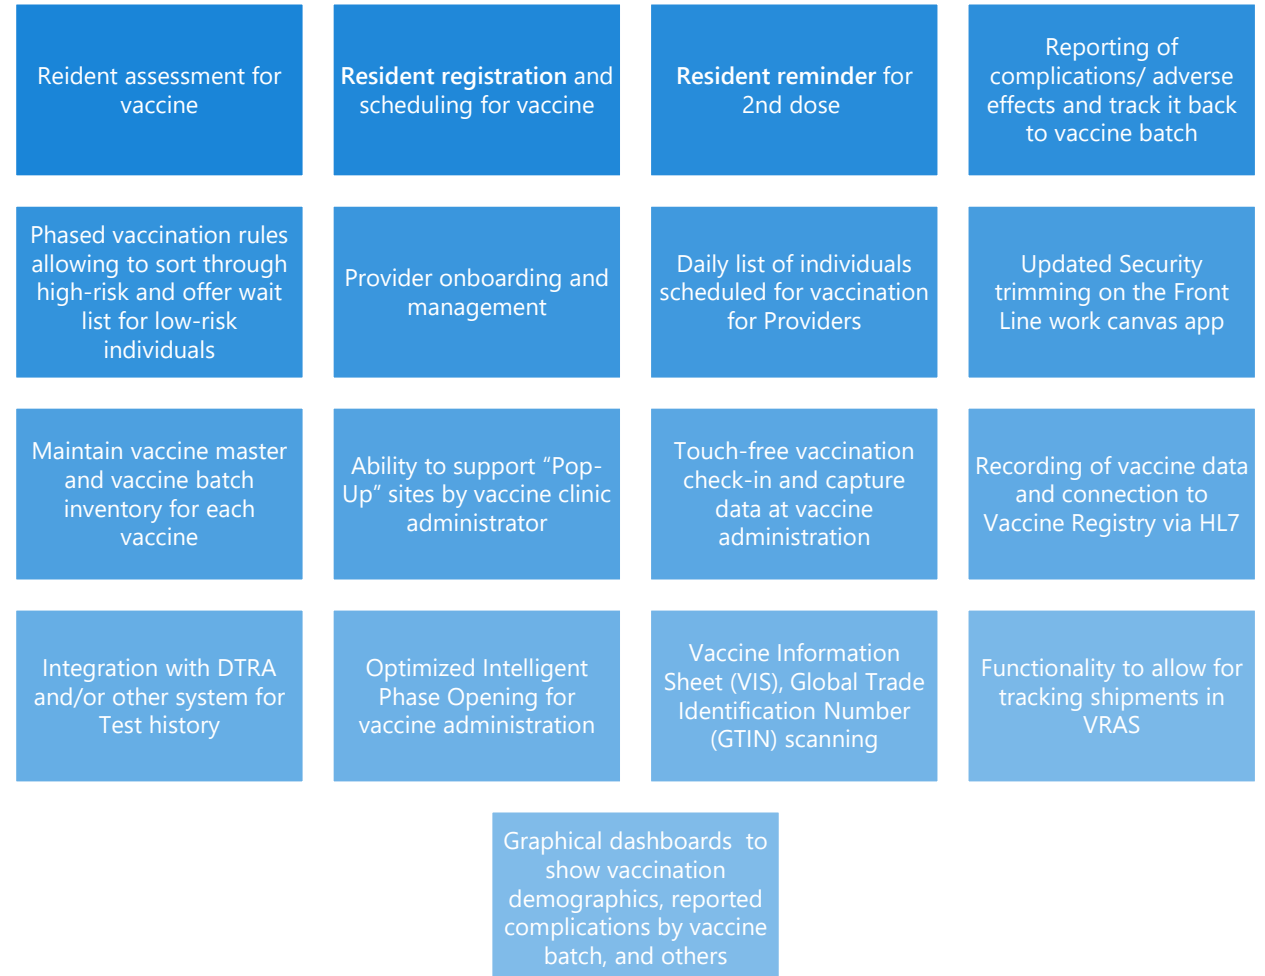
Reident assessment for vaccine

Resident registration and scheduling for vaccine

Resident reminder for 2nd dose

Reporting of complications/ adverse effects and track it back to vaccine batch

Phased vaccination rules allowing to sort through high-risk and offer wait list for low-risk individuals

Provider onboarding and management

Daily list of individuals scheduled for vaccination for Providers

Updated Security trimming on the Front Line work canvas app

Maintain vaccine master and vaccine batch inventory for each vaccine

Ability to support “Pop-Up” sites by vaccine clinic administrator

Touch-free vaccination check-in and capture data at vaccine administration

Recording of vaccine data and connection to Vaccine Registry via HL7

Integration with DTRA and/or other system for Test history

Optimized Intelligent Phase Opening for vaccine administration

Vaccine Information Sheet (VIS), Global Trade Identification Number (GTIN) scanning

Functionality to allow for tracking shipments in VRAS

Graphical dashboards to show vaccination demographics, reported complications by vaccine batch, and others